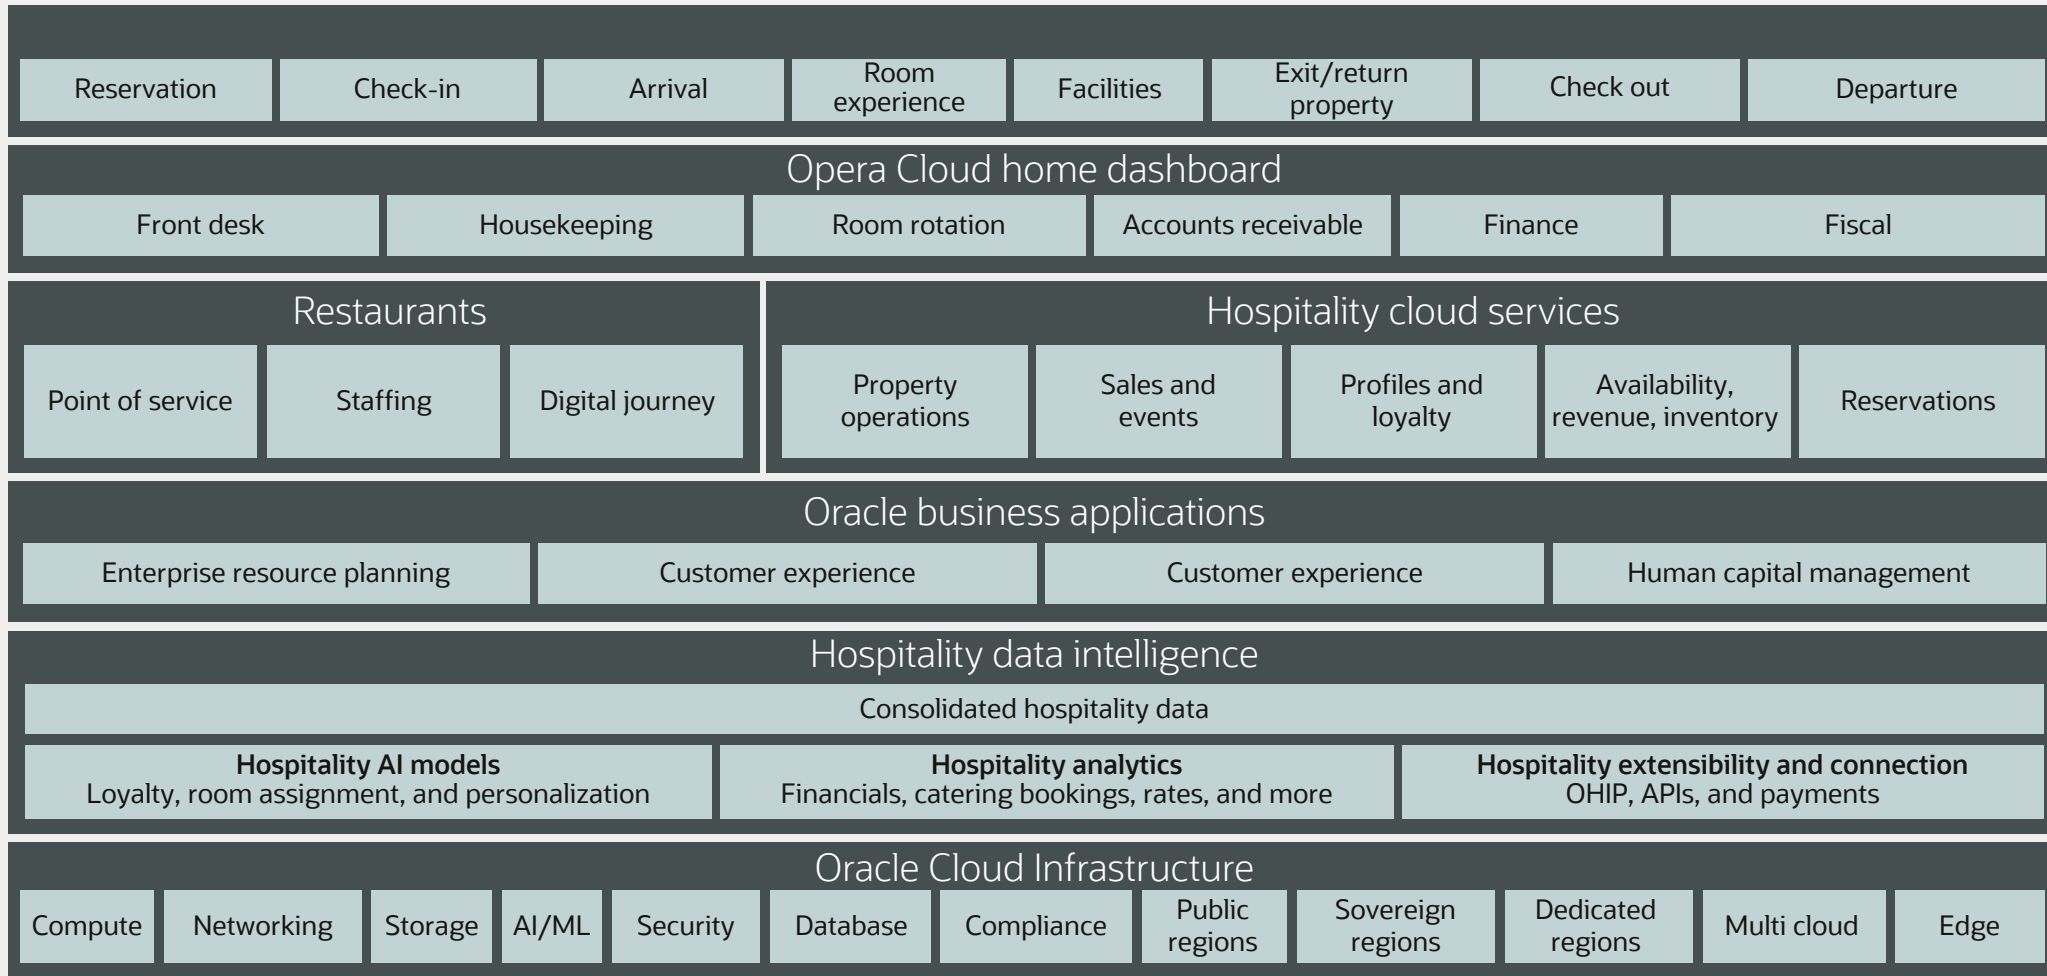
Reservation
Check-in
Arrival
Room experience
Facilities
Exit/return property
Check out
Departure

Opera Cloud home dashboard
Front desk
Housekeeping
Room rotation
Accounts receivable
Finance
Fiscal

Restaurants
Point of service
Staffing
Digital journey

Hospitality cloud services
Property operations
Sales and events
Profiles and loyalty
Availability, revenue, inventory
Reservations

Oracle business applications
Enterprise resource planning
Customer experience
Customer experience
Human capital management

Hospitality data intelligence
Consolidated hospitality data
**Hospitality AI models**
Loyalty, room assignment, and personalization
**Hospitality analytics**
Financials, catering bookings, rates, and more
**Hospitality extensibility and connection**
OHIP, APIs, and payments

Oracle Cloud Infrastructure
Compute
Networking
Storage
AI/ML
Security
Database
Compliance
Public regions
Sovereign regions
Dedicated regions
Multi cloud
Edge